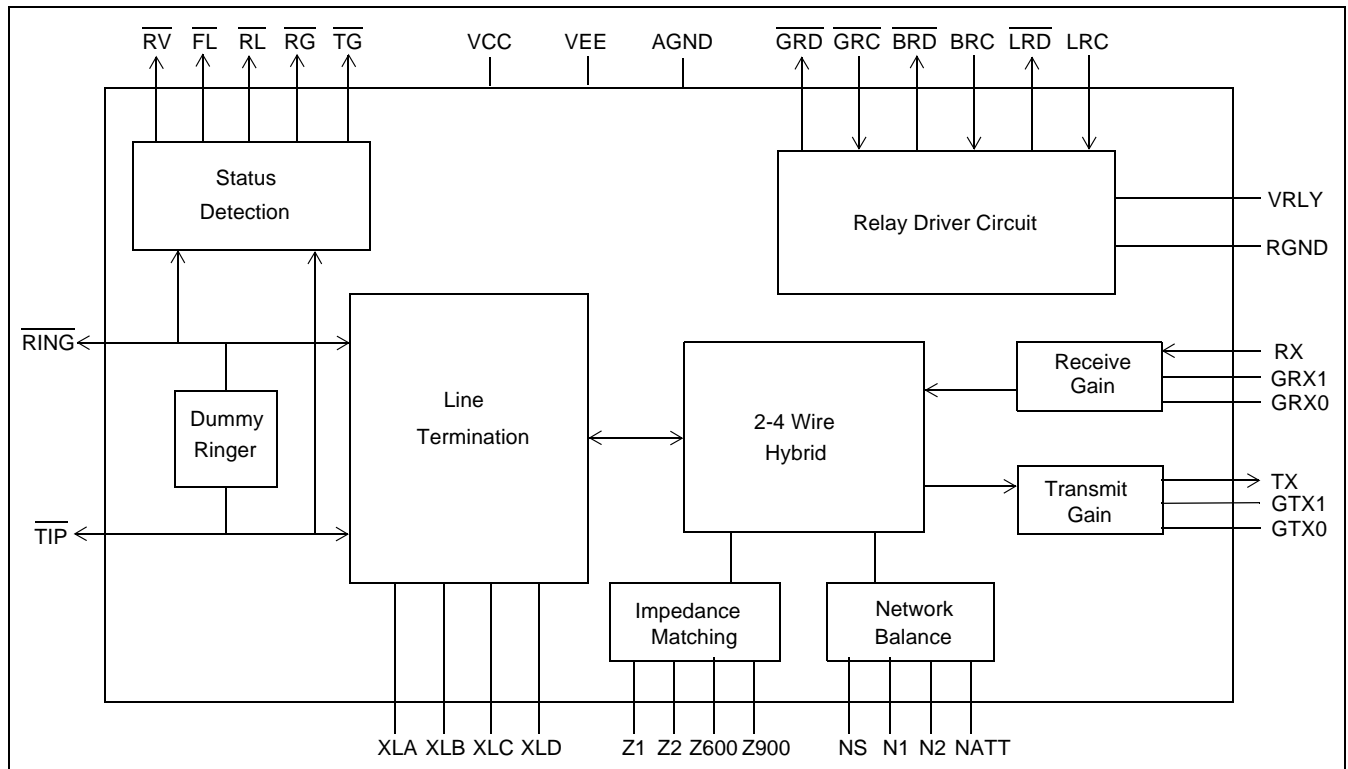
$\overline{RV}$ $\overline{FL}$ $\overline{RL}$ $\overline{RG}$ $\overline{TG}$ VCC VEE AGND $\overline{GRD}$ $\overline{GRC}$ $\overline{BRD}$ BRC $\overline{LRD}$ LRC

Status Detection

Relay Driver Circuit

VRLY

RGND

$\overline{RING}$

Line Termination

Dummy Ringer

2-4 Wire Hybrid

Receive Gain

RX

GRX1

GRX0

Transmit Gain

TX

GTX1

GTX0

$\overline{TIP}$

Impedance Matching

Network Balance

XLA XLB XLC XLD Z1 Z2 Z600 Z900 NS N1 N2 NATT